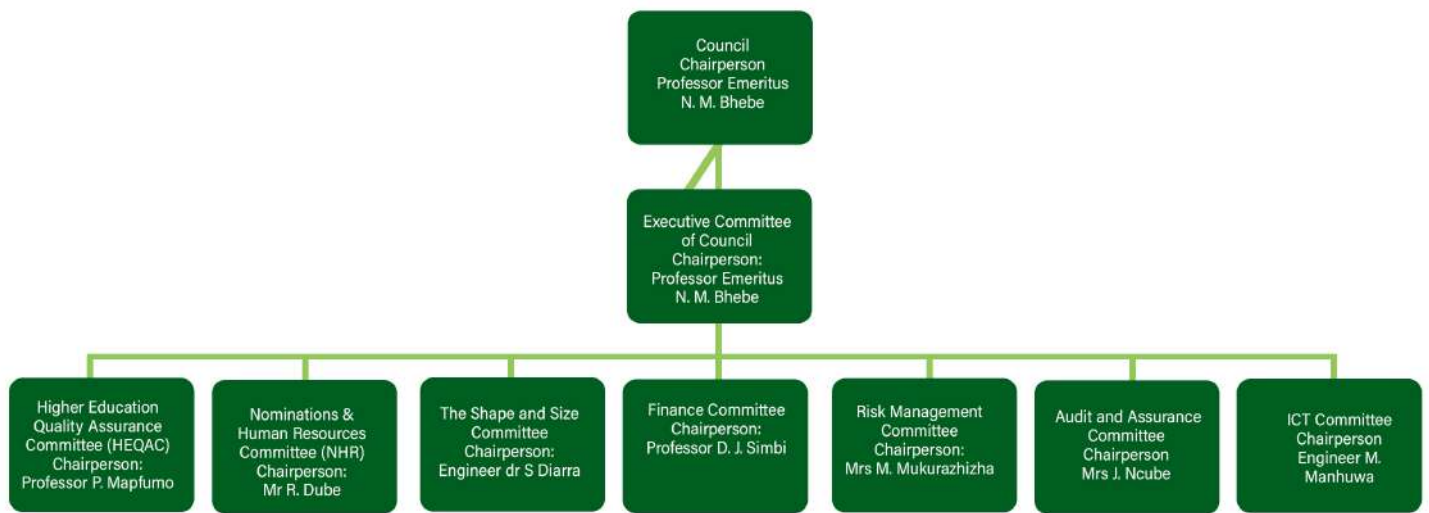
Council
Chairperson
Professor Emeritus
N. M. Bhebe

Executive Committee of Council
Chairperson:
Professor Emeritus
N. M. Bhebe

Higher Education Quality Assurance Committee (HEQAC)
Chairperson:
Professor P. Mapfumo

Nominations & Human Resources Committee (NHR)
Chairperson:
Mr R. Dube

The Shape and Size Committee
Chairperson:
Engineer dr S Diarra

Finance Committee
Chairperson:
Professor D. J. Simbi

Risk Management Committee
Chairperson:
Mrs M. Mukurazhizha

Audit and Assurance Committee
Chairperson
Mrs J. Ncube

ICT Committee
Chairperson
Engineer M. Manhuwa